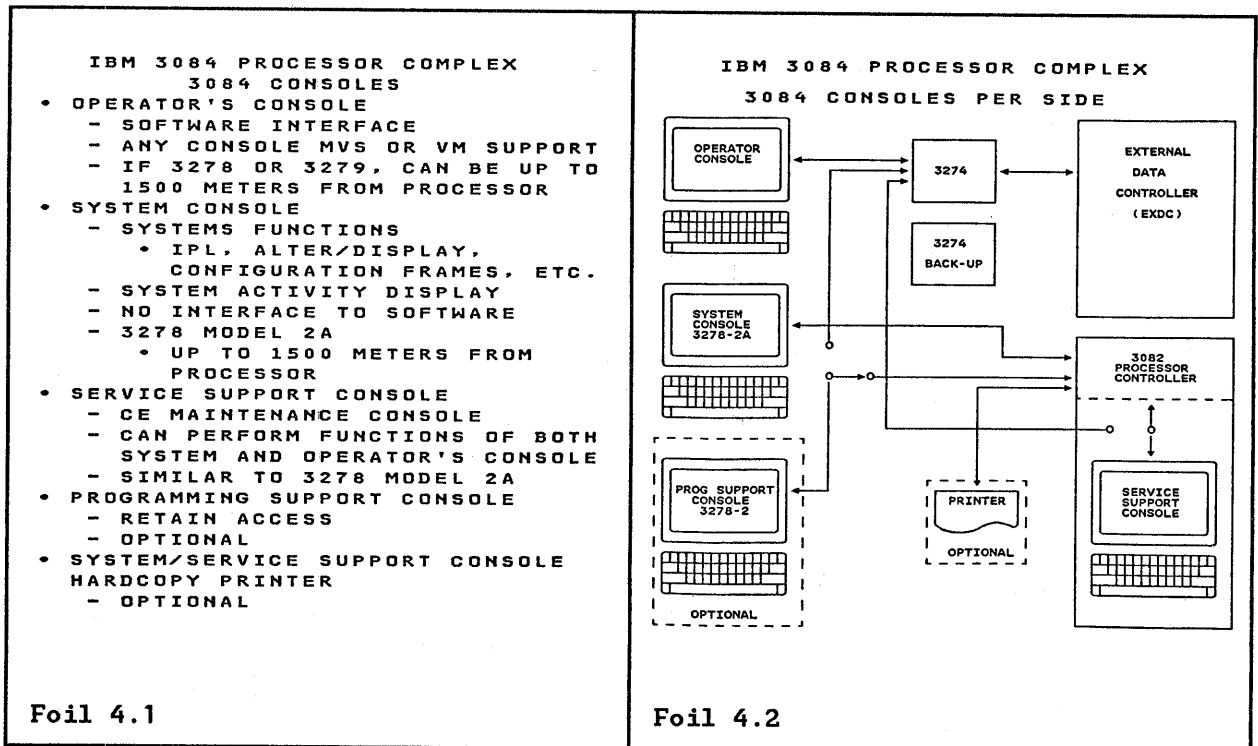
IBM 3084 PROCESSOR COMPLEX
3084 CONSOLES

• OPERATOR'S CONSOLE
  - SOFTWARE INTERFACE
  - ANY CONSOLE MVS OR VM SUPPORT
  - IF 3278 OR 3279, CAN BE UP TO 1500 METERS FROM PROCESSOR
• SYSTEM CONSOLE
  - SYSTEMS FUNCTIONS
    • IPL, ALTER/DISPLAY, CONFIGURATION FRAMES, ETC.
  - SYSTEM ACTIVITY DISPLAY
  - NO INTERFACE TO SOFTWARE
  - 3278 MODEL 2A
    • UP TO 1500 METERS FROM PROCESSOR
• SERVICE SUPPORT CONSOLE
  - CE MAINTENANCE CONSOLE
  - CAN PERFORM FUNCTIONS OF BOTH SYSTEM AND OPERATOR'S CONSOLE
  - SIMILAR TO 3278 MODEL 2A
• PROGRAMMING SUPPORT CONSOLE
  - RETAIN ACCESS
  - OPTIONAL
• SYSTEM/SERVICE SUPPORT CONSOLE HARDCOPY PRINTER
  - OPTIONAL

Foil 4.1

IBM 3084 PROCESSOR COMPLEX
3084 CONSOLES PER SIDE

OPERATOR CONSOLE

3274

EXTERNAL DATA CONTROLLER (EXDC)

3274 BACK-UP

SYSTEM CONSOLE 3278-2A

3082 PROCESSOR CONTROLLER

PROG SUPPORT CONSOLE 3278-2

PRINTER

OPTIONAL

SERVICE SUPPORT CONSOLE

OPTIONAL

Foil 4.2